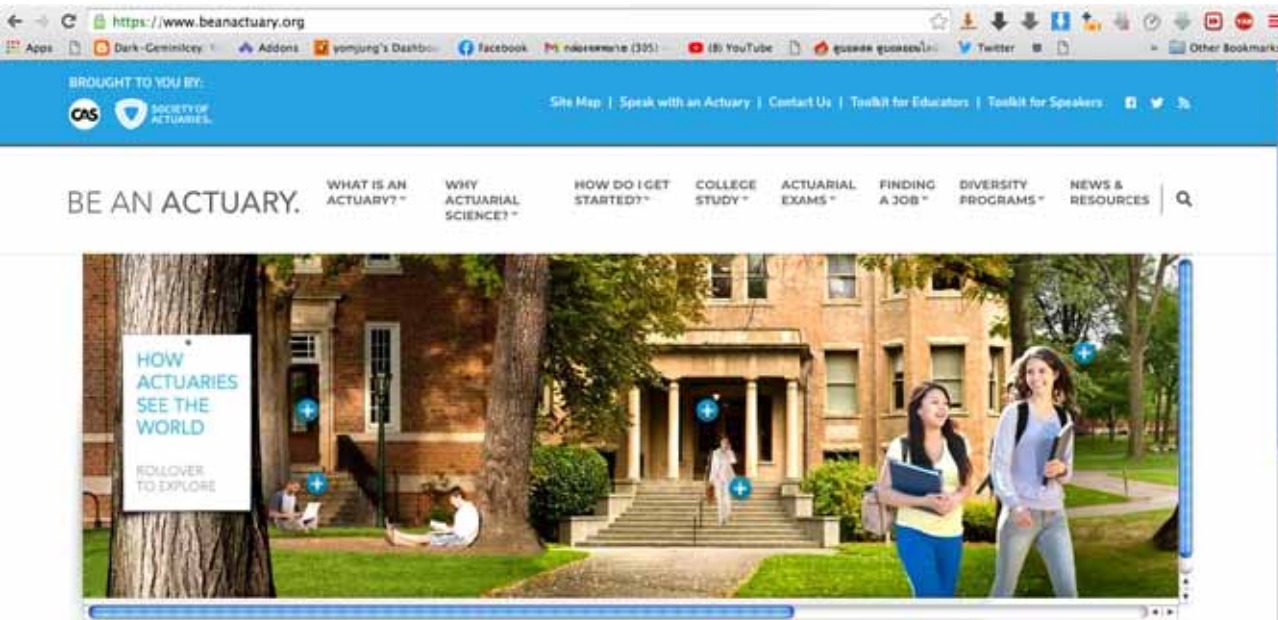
https://www.beanactuary.org

Apps Dark-Geminilcey Addons yomjung's Dashbo Facebook กล่องจดหมาย (305) (8) YouTube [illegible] Twitter Other Bookmarks

BROUGHT TO YOU BY:

CAS SOCIETY OF ACTUARIES

Site Map | Speak with an Actuary | Contact Us | Toolkit for Educators | Toolkit for Speakers

BE AN ACTUARY.

WHAT IS AN ACTUARY?

WHY ACTUARIAL SCIENCE?

HOW DO I GET STARTED?

COLLEGE STUDY

ACTUARIAL EXAMS

FINDING A JOB

DIVERSITY PROGRAMS

NEWS & RESOURCES

HOW ACTUARIES SEE THE WORLD

ROLLOVER TO EXPLORE